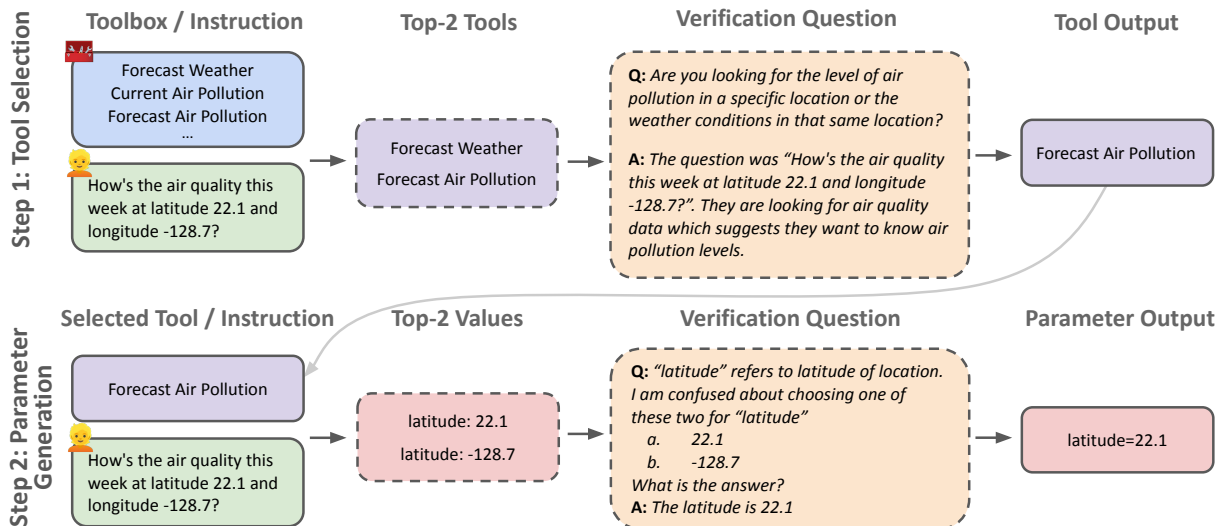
Step 1: Tool Selection

Toolbox / Instruction

Forecast Weather
Current Air Pollution
Forecast Air Pollution
...

How's the air quality this week at latitude 22.1 and longitude -128.7?

Top-2 Tools

Forecast Weather
Forecast Air Pollution

Verification Question

**Q:** *Are you looking for the level of air pollution in a specific location or the weather conditions in that same location?*

**A:** *The question was "How's the air quality this week at latitude 22.1 and longitude -128.7?". They are looking for air quality data which suggests they want to know air pollution levels.*

Tool Output

Forecast Air Pollution

Step 2: Parameter Generation

Selected Tool / Instruction

Forecast Air Pollution

How's the air quality this week at latitude 22.1 and longitude -128.7?

Top-2 Values

latitude: 22.1
latitude: -128.7

Verification Question

**Q:** *"latitude" refers to latitude of location. I am confused about choosing one of these two for "latitude"*
*a. 22.1*
*b. -128.7*
*What is the answer?*
**A:** *The latitude is 22.1*

Parameter Output

latitude=22.1